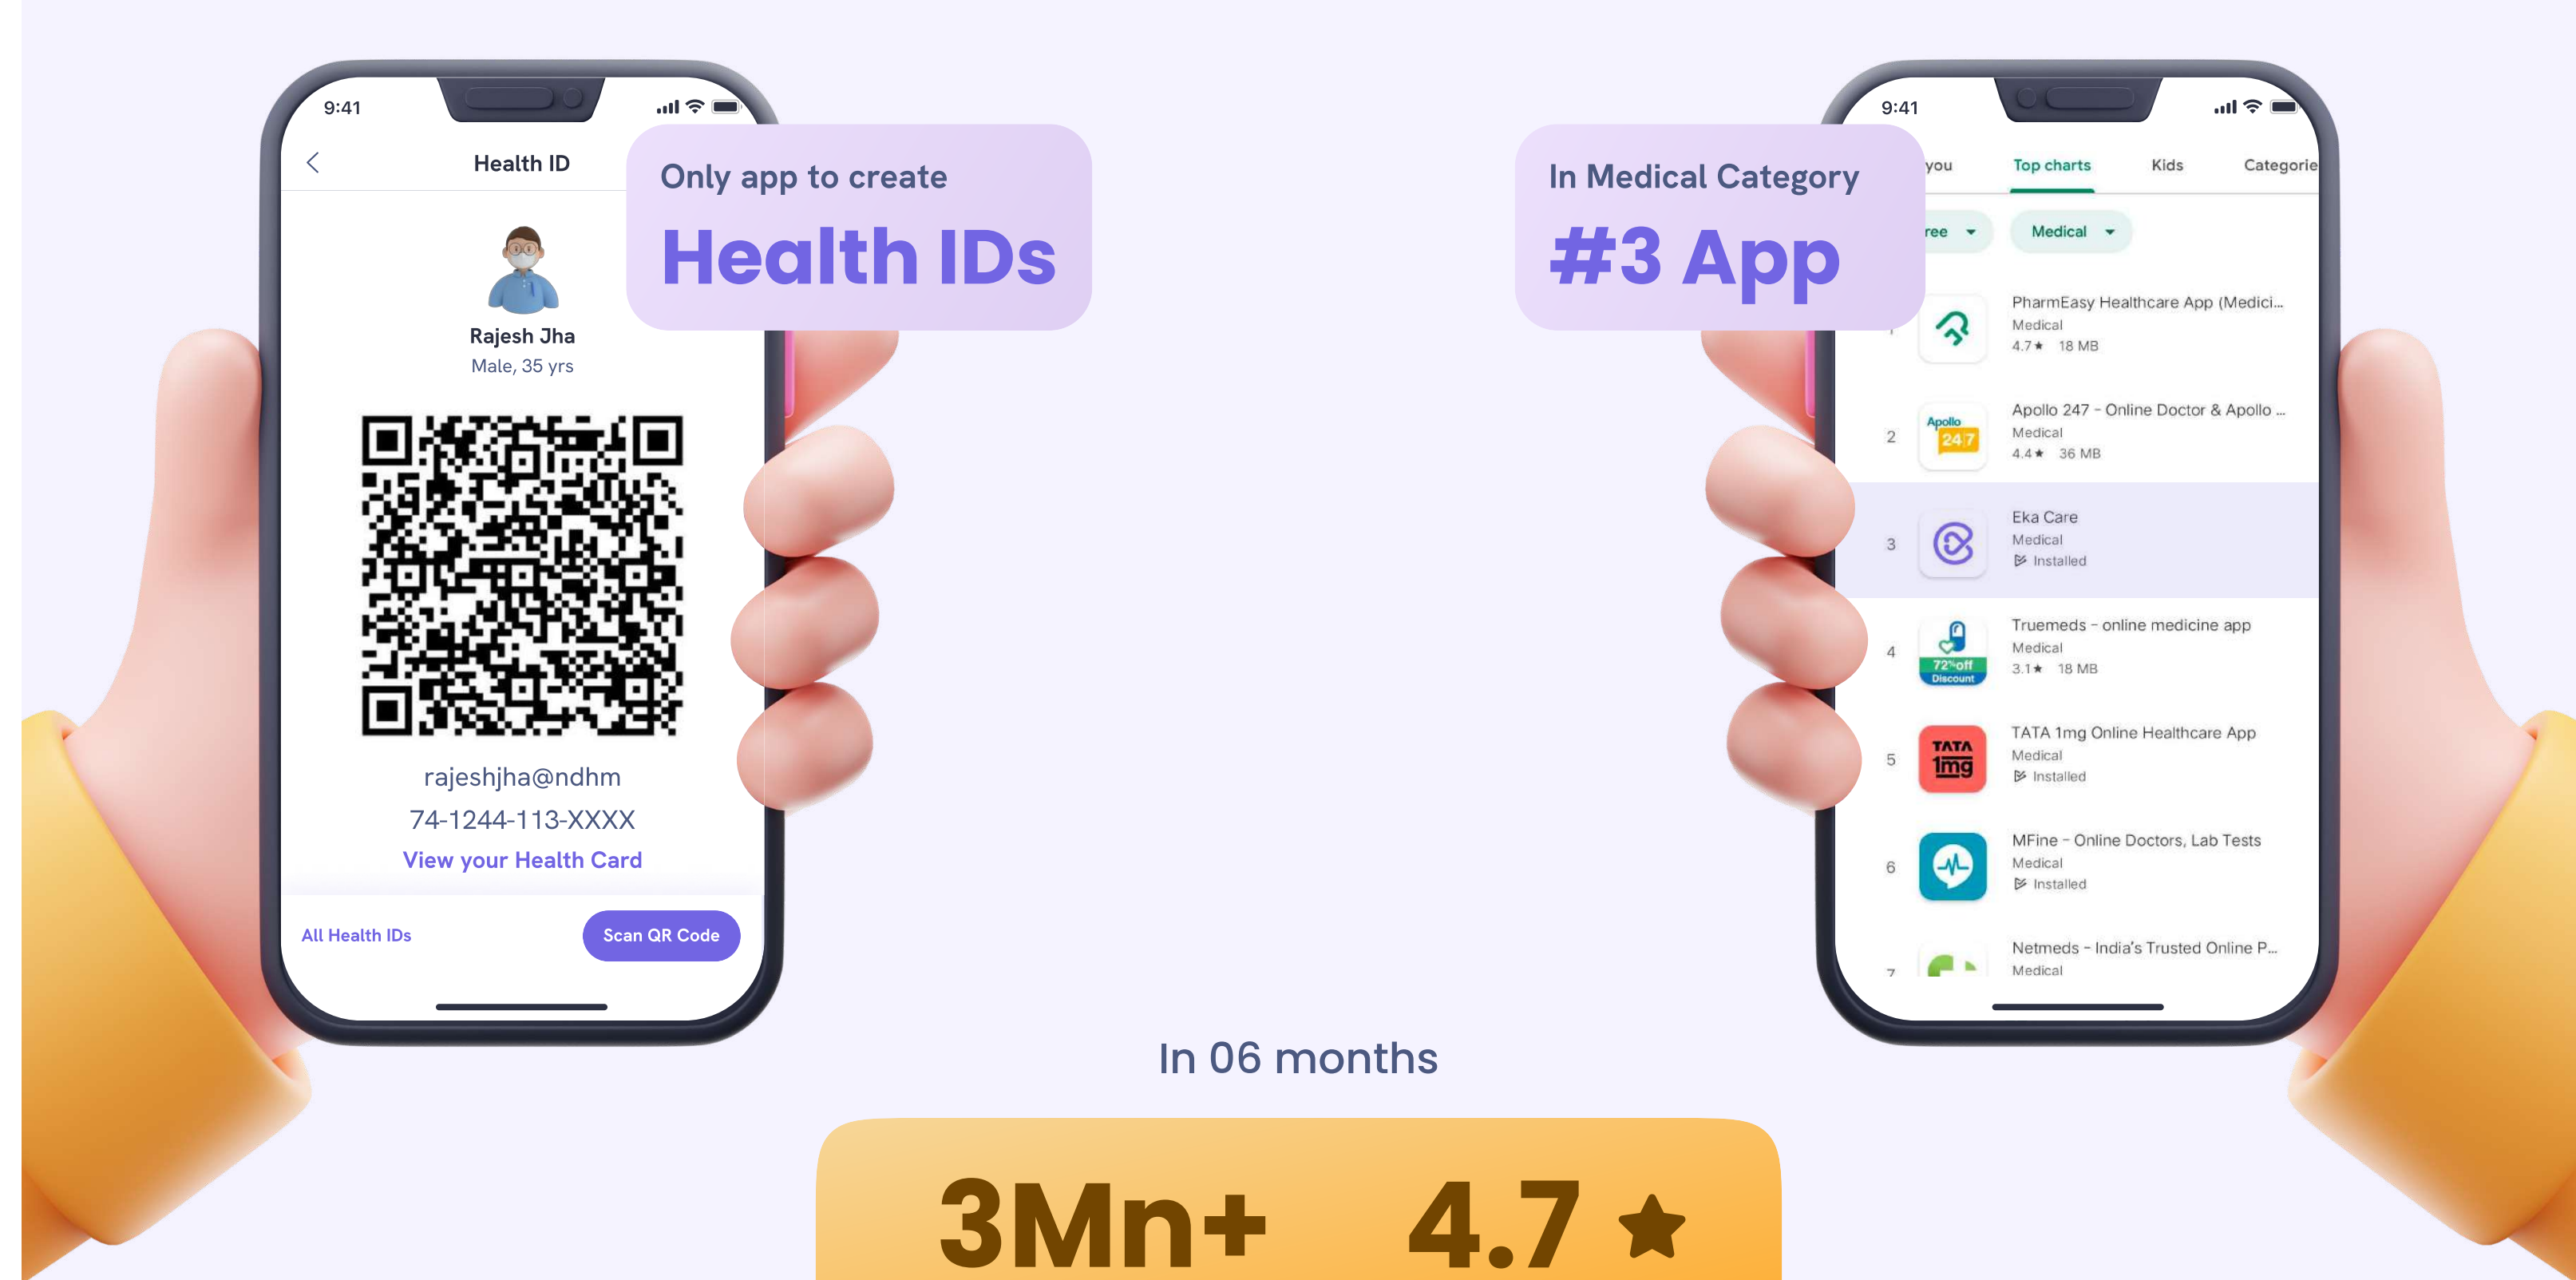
9:41

Health ID

Only app to create

Health IDs

Rajesh Jha

Male, 35 yrs

rajeshjha@ndhm

74-1244-113-XXXX

View your Health Card

All Health IDs

Scan QR Code

9:41

you Top charts Kids Categorie

ree Medical

In Medical Category

#3 App

1 PharmEasy Healthcare App (Medici...
Medical
4.7★ 18 MB

2 Apollo 247 - Online Doctor & Apollo ...
Medical
4.4★ 36 MB

3 Eka Care
Medical
Installed

4 Truemeds - online medicine app
Medical
3.1★ 18 MB

5 TATA 1mg Online Healthcare App
Medical
Installed

6 MFine - Online Doctors, Lab Tests
Medical
Installed

7 Netmeds - India's Trusted Online P...
Medical

In 06 months

3Mn+ 4.7 ★